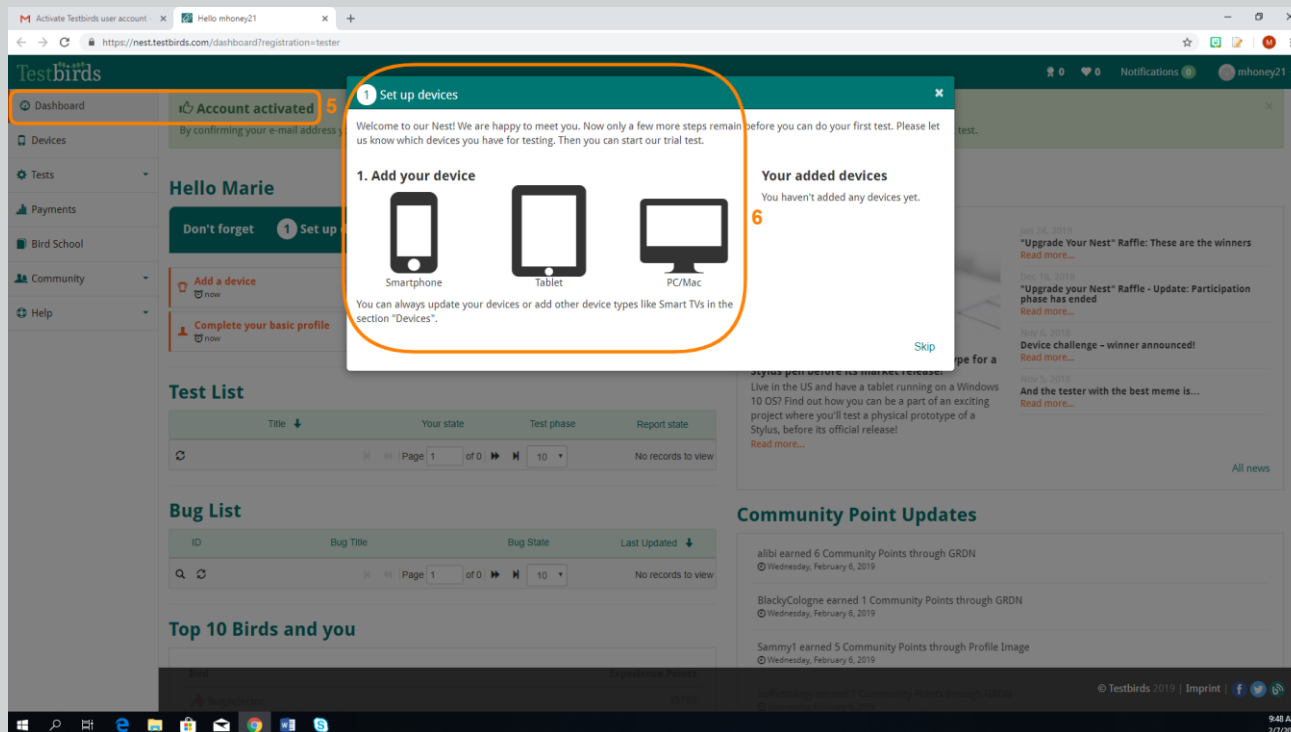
Activate Testbirds user account · Hello mhoney21

https://nest.testbirds.com/dashboard?registration=tester

Testbirds

0 0 Notifications 0 mhoney21

Dashboard
Devices
Tests
Payments
Bird School
Community
Help

Account activated 5
By confirming your e-mail address y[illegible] test.

Hello Marie

Don't forget 1 Set up

Add a device
now

Complete your basic profile
now

Test List

| Title | Your state | Test phase | Report state |
|---|---|---|---|
| Page 1 of 0 | 10 | | No records to view |

Bug List

| ID | Bug Title | Bug State | Last Updated |
|---|---|---|---|
| Page 1 of 0 | 10 | | No records to view |

Top 10 Birds and you

Bird Experience Points

1 Set up devices

Welcome to our Nest! We are happy to meet you. Now only a few more steps remain before you can do your first test. Please let us know which devices you have for testing. Then you can start our trial test.

1. Add your device

Smartphone Tablet PC/Mac

You can always update your devices or add other device types like Smart TVs in the section "Devices".

Your added devices

You haven't added any devices yet.

6

Skip

Jan 24, 2019
"Upgrade Your Nest" Raffle: These are the winners
Read more...

Dec 18, 2019
"Upgrade your Nest" Raffle - Update: Participation phase has ended
Read more...

Nov 6, 2018
Device challenge – winner announced!
Read more...

Nov 5, 2018
And the tester with the best meme is...
Read more...

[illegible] type for a Stylus pen before its market release!
Live in the US and have a tablet running on a Windows 10 OS? Find out how you can be a part of an exciting project where you'll test a physical prototype of a Stylus, before its official release!
Read more...

All news

Community Point Updates

alibi earned 6 Community Points through GRDN
Wednesday, February 6, 2019

BlackyCologne earned 1 Community Points through GRDN
Wednesday, February 6, 2019

Sammy1 earned 5 Community Points through Profile Image
Wednesday, February 6, 2019

© Testbirds 2019 | Imprint

9:48 A